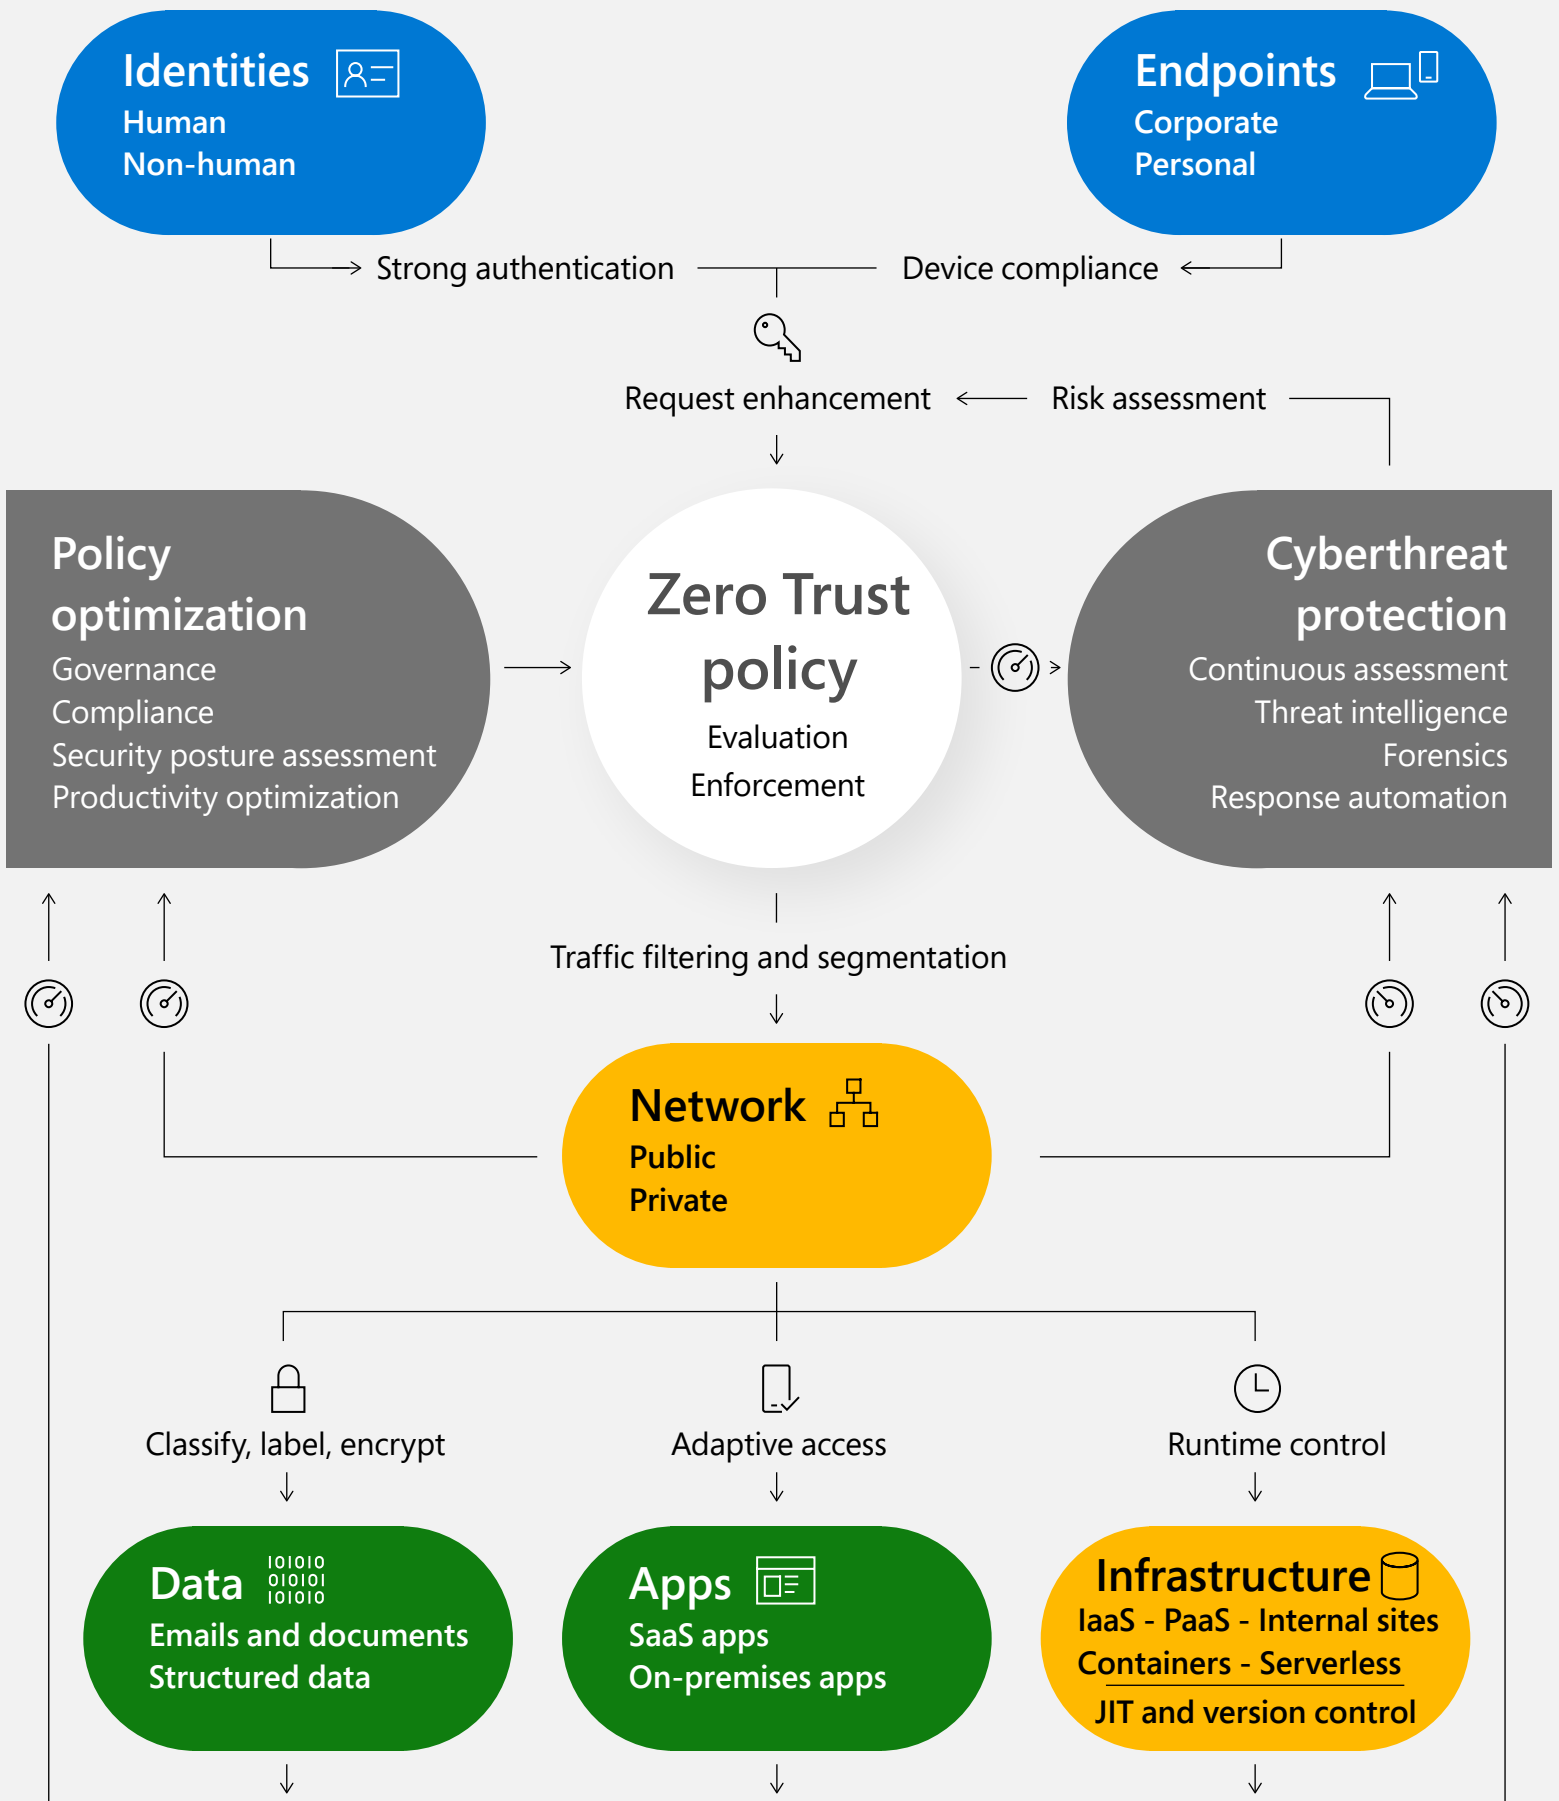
Identities
Human
Non-human

Endpoints
Corporate
Personal

Strong authentication

Device compliance

Request enhancement

Risk assessment

Policy optimization
Governance
Compliance
Security posture assessment
Productivity optimization

Zero Trust policy
Evaluation
Enforcement

Cyberthreat protection
Continuous assessment
Threat intelligence
Forensics
Response automation

Traffic filtering and segmentation

Network
Public
Private

Classify, label, encrypt

Adaptive access

Runtime control

Data
101010
010101
101010
Emails and documents
Structured data

Apps
SaaS apps
On-premises apps

Infrastructure
IaaS - PaaS - Internal sites
Containers - Serverless
JIT and version control